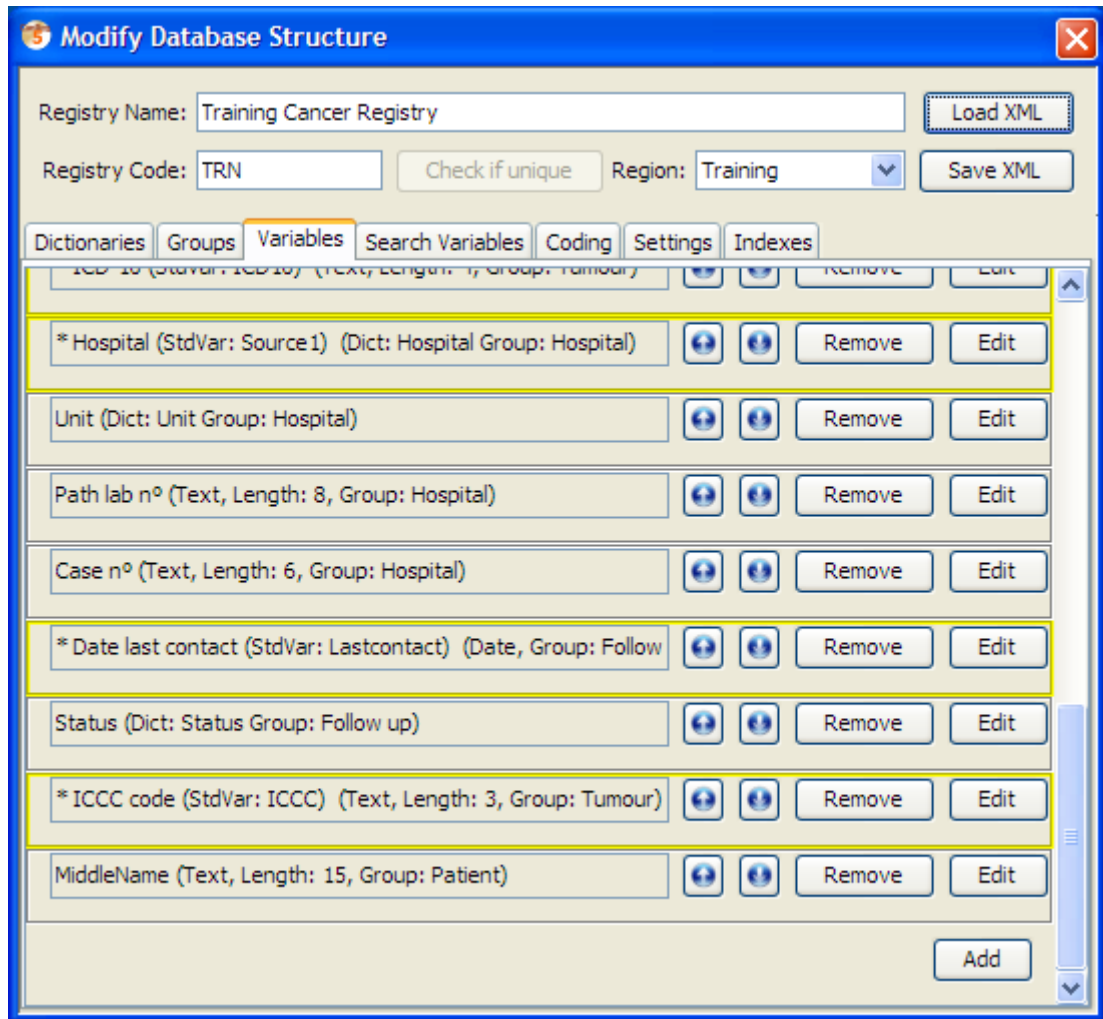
Modify Database Structure

Registry Name: Training Cancer Registry
Load XML
Registry Code: TRN
Check if unique
Region: Training
Save XML

Dictionaries | Groups | Variables | Search Variables | Coding | Settings | Indexes

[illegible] Remove Edit

* Hospital (StdVar: Source1) (Dict: Hospital Group: Hospital) Remove Edit

Unit (Dict: Unit Group: Hospital) Remove Edit

Path lab nº (Text, Length: 8, Group: Hospital) Remove Edit

Case nº (Text, Length: 6, Group: Hospital) Remove Edit

* Date last contact (StdVar: Lastcontact) (Date, Group: Follow Remove Edit

Status (Dict: Status Group: Follow up) Remove Edit

* ICCC code (StdVar: ICCC) (Text, Length: 3, Group: Tumour) Remove Edit

MiddleName (Text, Length: 15, Group: Patient) Remove Edit

Add